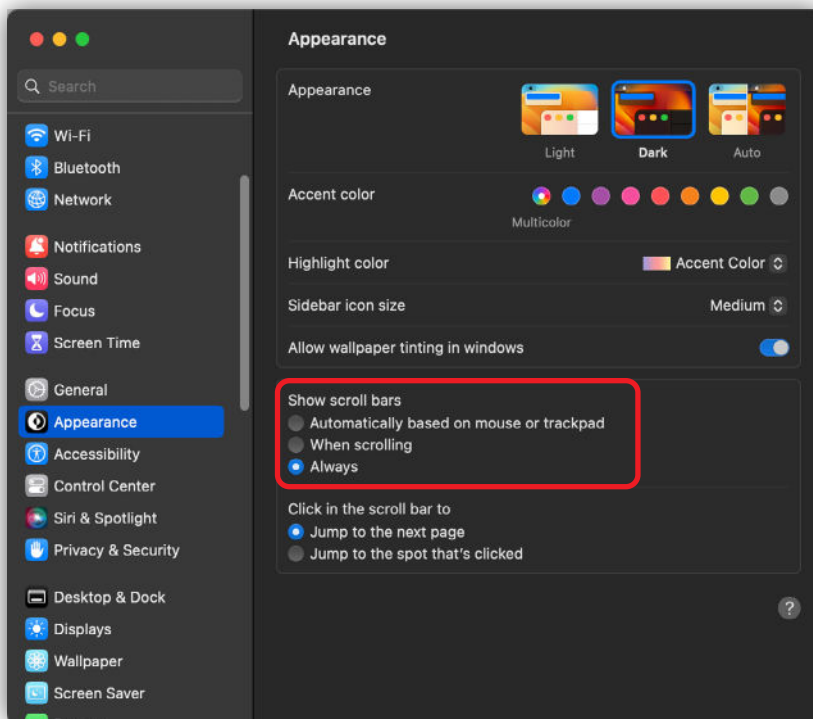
Search

Wi-Fi
Bluetooth
Network

Notifications
Sound
Focus
Screen Time

General
Appearance
Accessibility
Control Center
Siri & Spotlight
Privacy & Security

Desktop & Dock
Displays
Wallpaper
Screen Saver

Appearance

Appearance
Light
Dark
Auto

Accent color
Multicolor

Highlight color
Accent Color

Sidebar icon size
Medium

Allow wallpaper tinting in windows

Show scroll bars
Automatically based on mouse or trackpad
When scrolling
Always

Click in the scroll bar to
Jump to the next page
Jump to the spot that's clicked

?